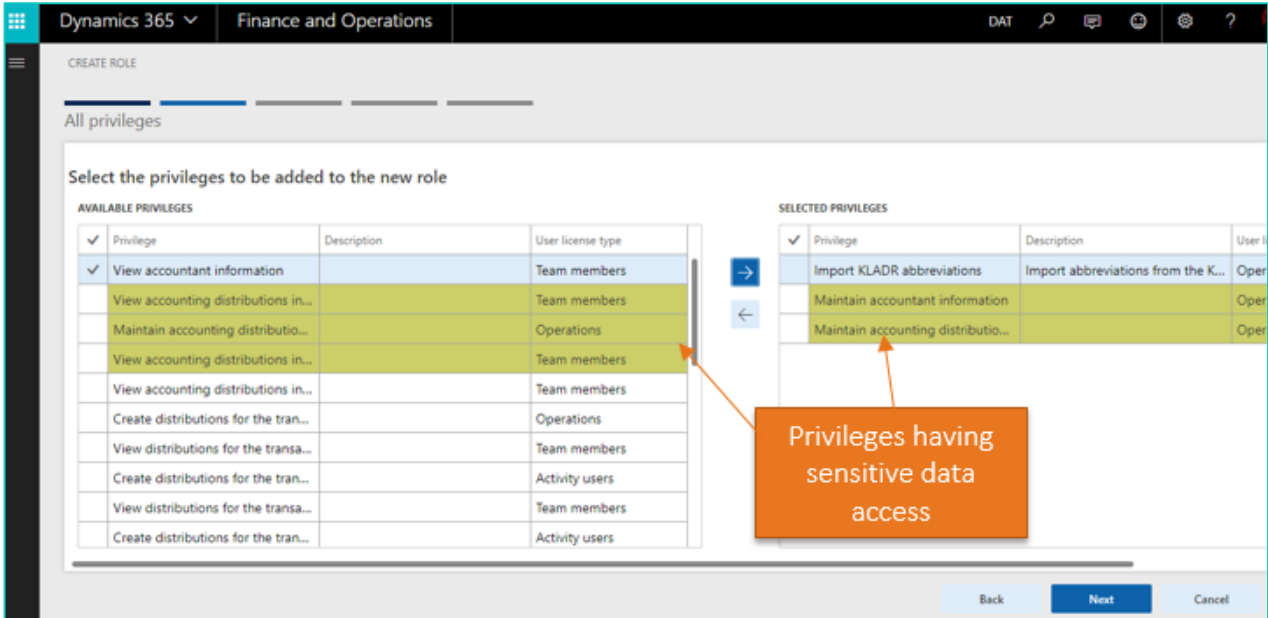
Dynamics 365 Finance and Operations DAT ?

CREATE ROLE

All privileges

Select the privileges to be added to the new role

AVAILABLE PRIVILEGES

| ✓ | Privilege | Description | User license type |
|---|---|---|---|
| ✓ | View accountant information | | Team members |
| | View accounting distributions in... | | Team members |
| | Maintain accounting distributio... | | Operations |
| | View accounting distributions in... | | Team members |
| | View accounting distributions in... | | Team members |
| | Create distributions for the tran... | | Operations |
| | View distributions for the transa... | | Team members |
| | Create distributions for the tran... | | Activity users |
| | View distributions for the transa... | | Team members |
| | Create distributions for the tran... | | Activity users |

SELECTED PRIVILEGES

| ✓ | Privilege | Description | User l |
|---|---|---|---|
| | Import KLADR abbreviations | Import abbreviations from the K... | Oper |
| | Maintain accountant information | | Oper |
| | Maintain accounting distributio... | | Oper |

Privileges having sensitive data access

Back Next Cancel